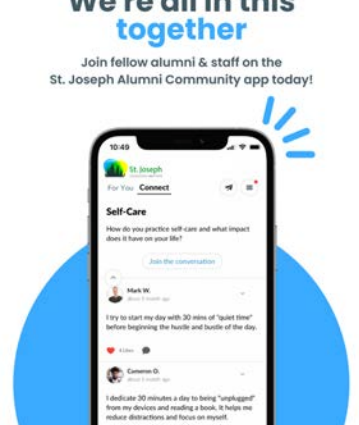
We're all in this together

Join fellow alumni & staff on the St. Joseph Alumni Community app today!

10:49

St. Joseph

For You Connect

Self-Care

How do you practice self-care and what impact does it have on your life?

Join the conversation

Mark W.
about a month ago

I try to start my day with 30 mins of "quiet time" before beginning the hustle and bustle of the day.

4 Likes

Cameron O.
about a month ago

I dedicate 30 minutes a day to being "unplugged" from my devices and reading a book. It helps me reduce distractions and focus on myself.